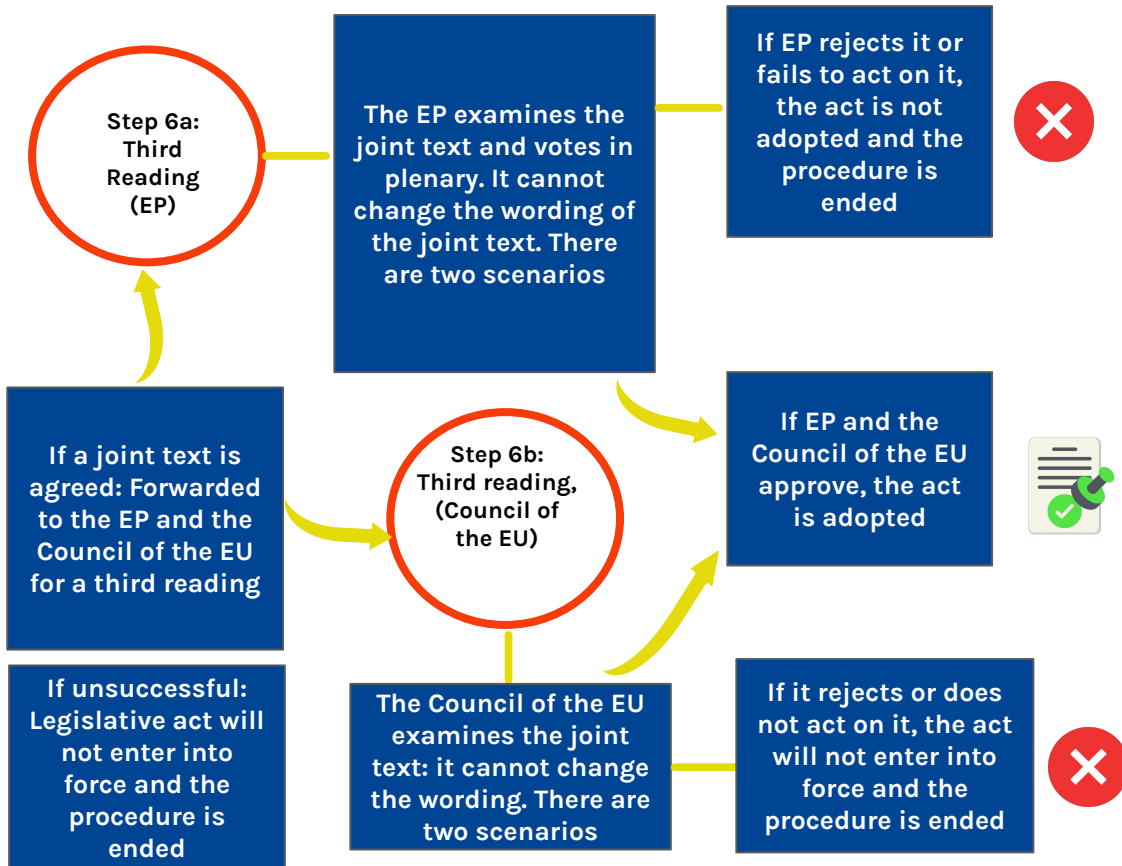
Step 6a: Third Reading (EP)

The EP examines the joint text and votes in plenary. It cannot change the wording of the joint text. There are two scenarios

If EP rejects it or fails to act on it, the act is not adopted and the procedure is ended

If a joint text is agreed: Forwarded to the EP and the Council of the EU for a third reading

Step 6b: Third reading, (Council of the EU)

If EP and the Council of the EU approve, the act is adopted

If unsuccessful: Legislative act will not enter into force and the procedure is ended

The Council of the EU examines the joint text: it cannot change the wording. There are two scenarios

If it rejects or does not act on it, the act will not enter into force and the procedure is ended